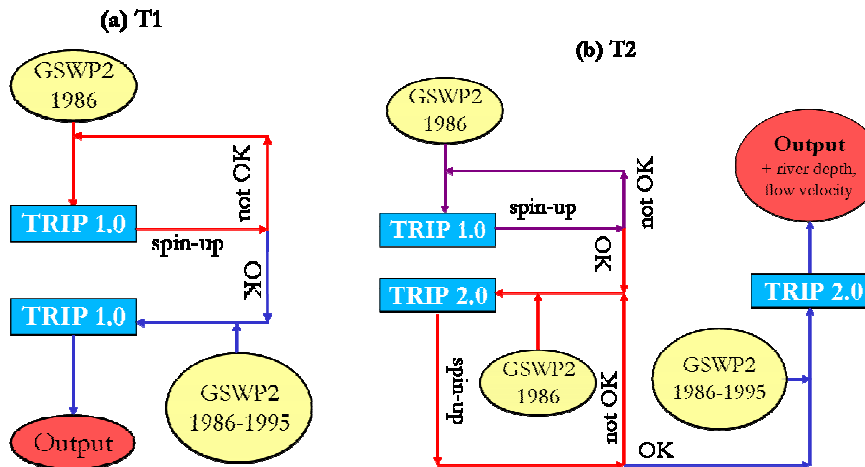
(a) T1

GSWP2
1986

not OK

TRIP 1.0

spin-up

OK

TRIP 1.0

GSWP2
1986-1995

Output

(b) T2

GSWP2
1986

not OK

TRIP 1.0

spin-up

OK

TRIP 2.0

spin-up

GSWP2
1986

not OK

OK

Output
+ river depth,
flow velocity

TRIP 2.0

GSWP2
1986-1995